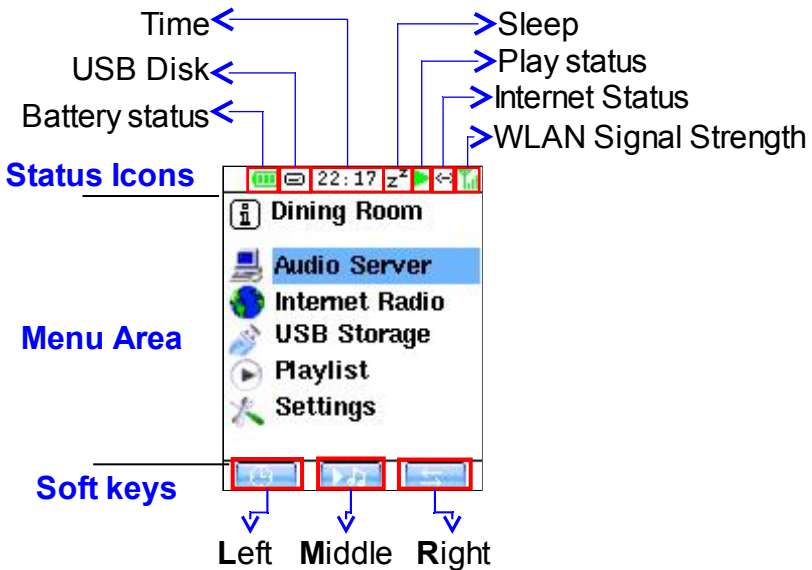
Time
USB Disk
Battery status
Sleep
Play status
Internet Status
WLAN Signal Strength
Status Icons
22:17
Dining Room
Audio Server
Internet Radio
USB Storage
Playlist
Settings
Menu Area
Soft keys
Left Middle Right